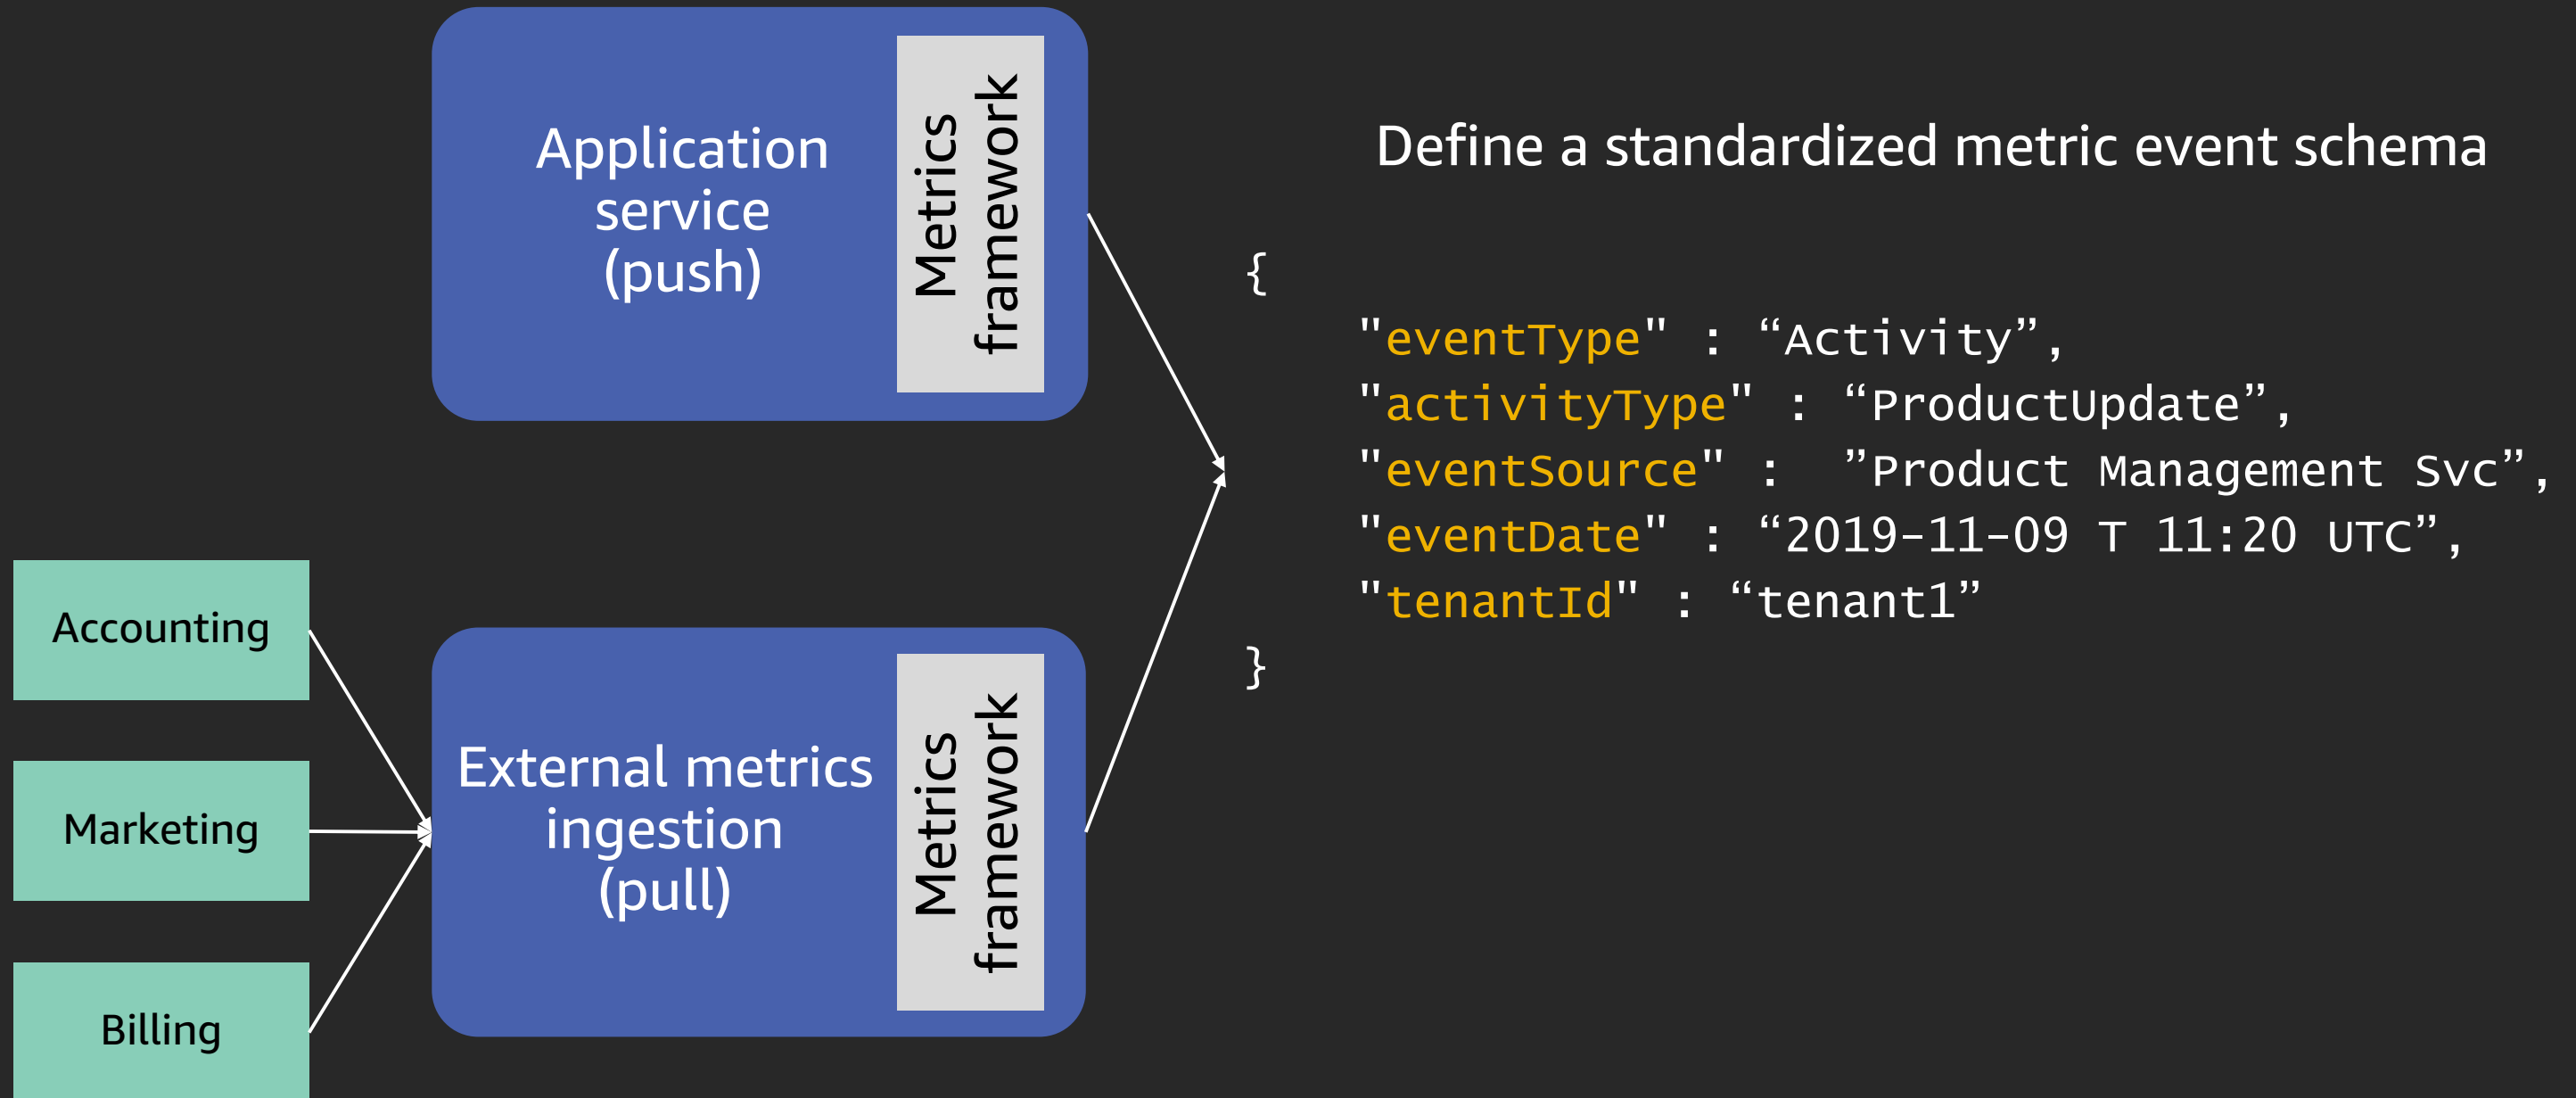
Application service (push)

Metrics framework

Accounting

Marketing

Billing

External metrics ingestion (pull)

Metrics framework

Define a standardized metric event schema

{
"eventType" : “Activity”,
"activityType" : “ProductUpdate”,
"eventSource" : ”Product Management Svc”,
"eventDate" : “2019-11-09 T 11:20 UTC”,
"tenantId" : “tenant1”
}